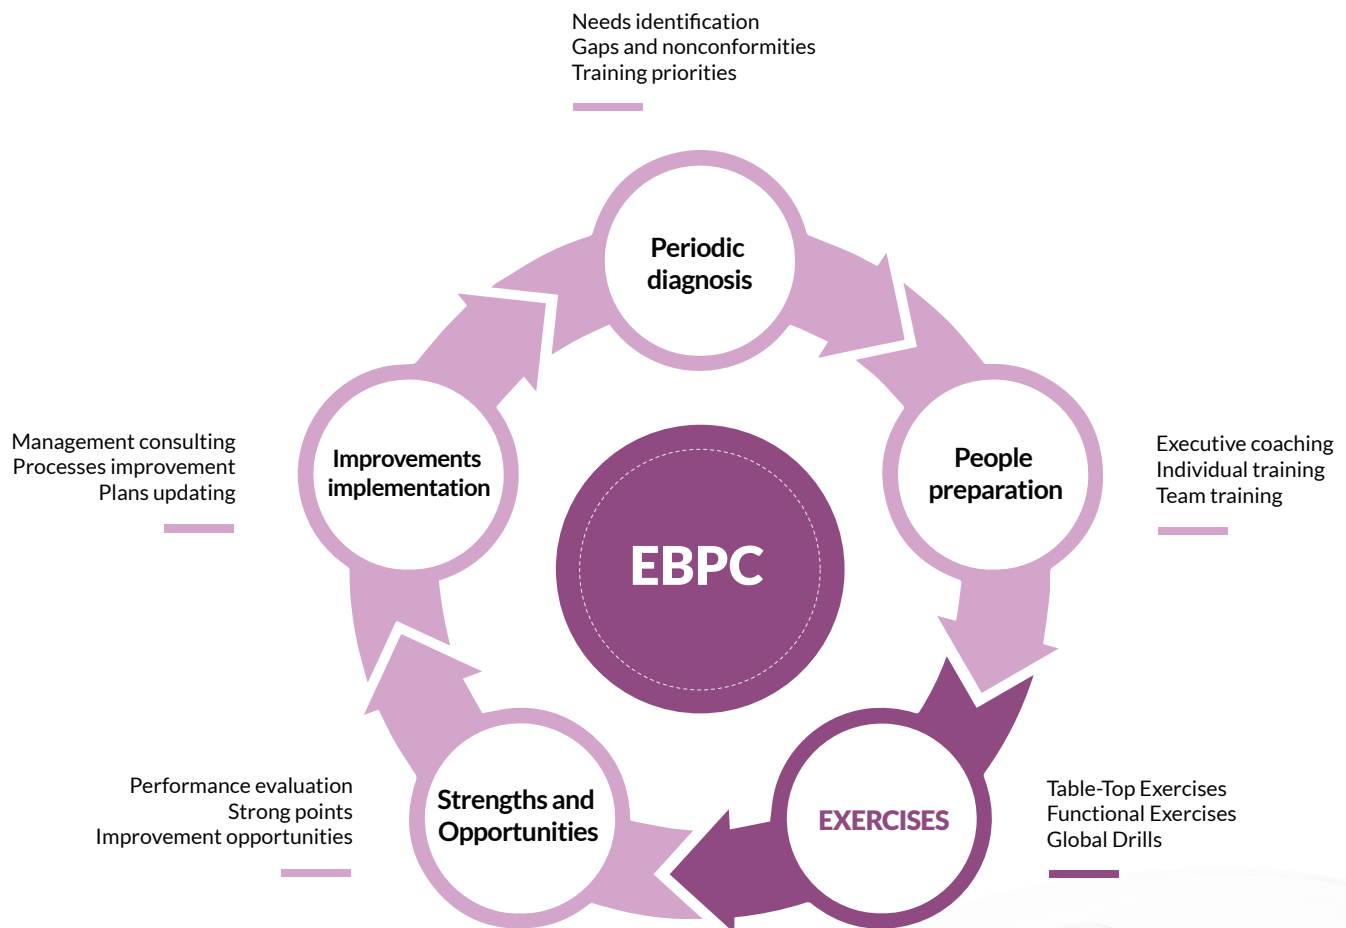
Needs identification
Gaps and nonconformities
Training priorities

Periodic diagnosis

People preparation

Executive coaching
Individual training
Team training

EXERCISES

Table-Top Exercises
Functional Exercises
Global Drills

Strengths and Opportunities

Performance evaluation
Strong points
Improvement opportunities

Improvements implementation

Management consulting
Processes improvement
Plans updating

EBPC